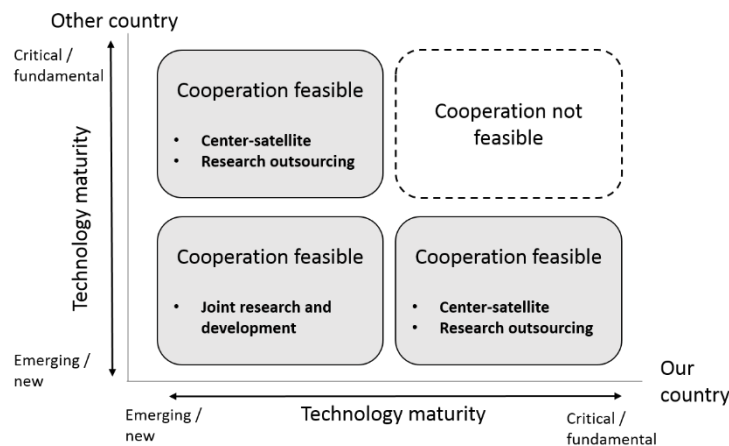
Other country

Critical / fundamental

Technology maturity

Emerging / new

Cooperation feasible
- Center-satellite
- Research outsourcing

Cooperation not feasible

Cooperation feasible
- Joint research and development

Cooperation feasible
- Center-satellite
- Research outsourcing

Our country

Emerging / new

Technology maturity

Critical / fundamental